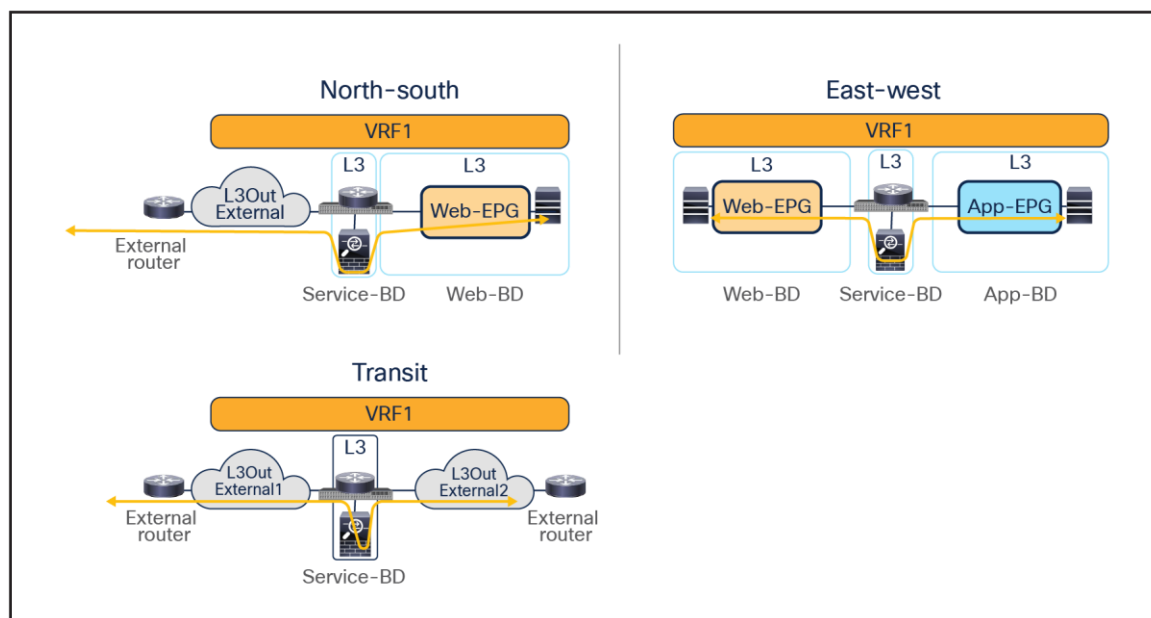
North-south

VRF1

L3

L3

L3Out External

Web-EPG

External router

Service-BD

Web-BD

East-west

VRF1

L3

L3

L3

Web-EPG

App-EPG

Web-BD

Service-BD

App-BD

Transit

VRF1

L3

L3Out External1

L3Out External2

External router

External router

Service-BD